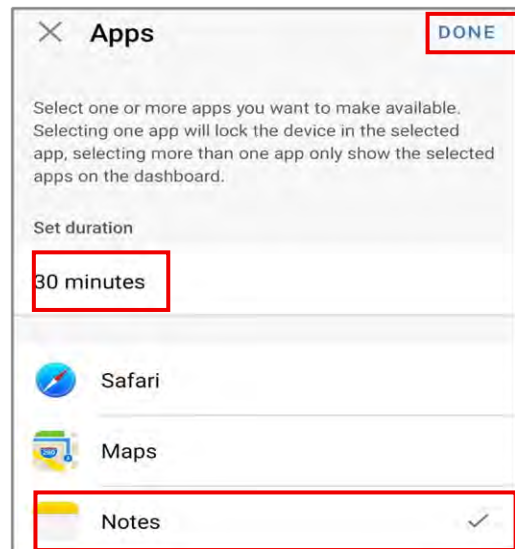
× Apps DONE

Select one or more apps you want to make available. Selecting one app will lock the device in the selected app, selecting more than one app only show the selected apps on the dashboard.

Set duration

30 minutes

Safari

Maps

Notes ✓